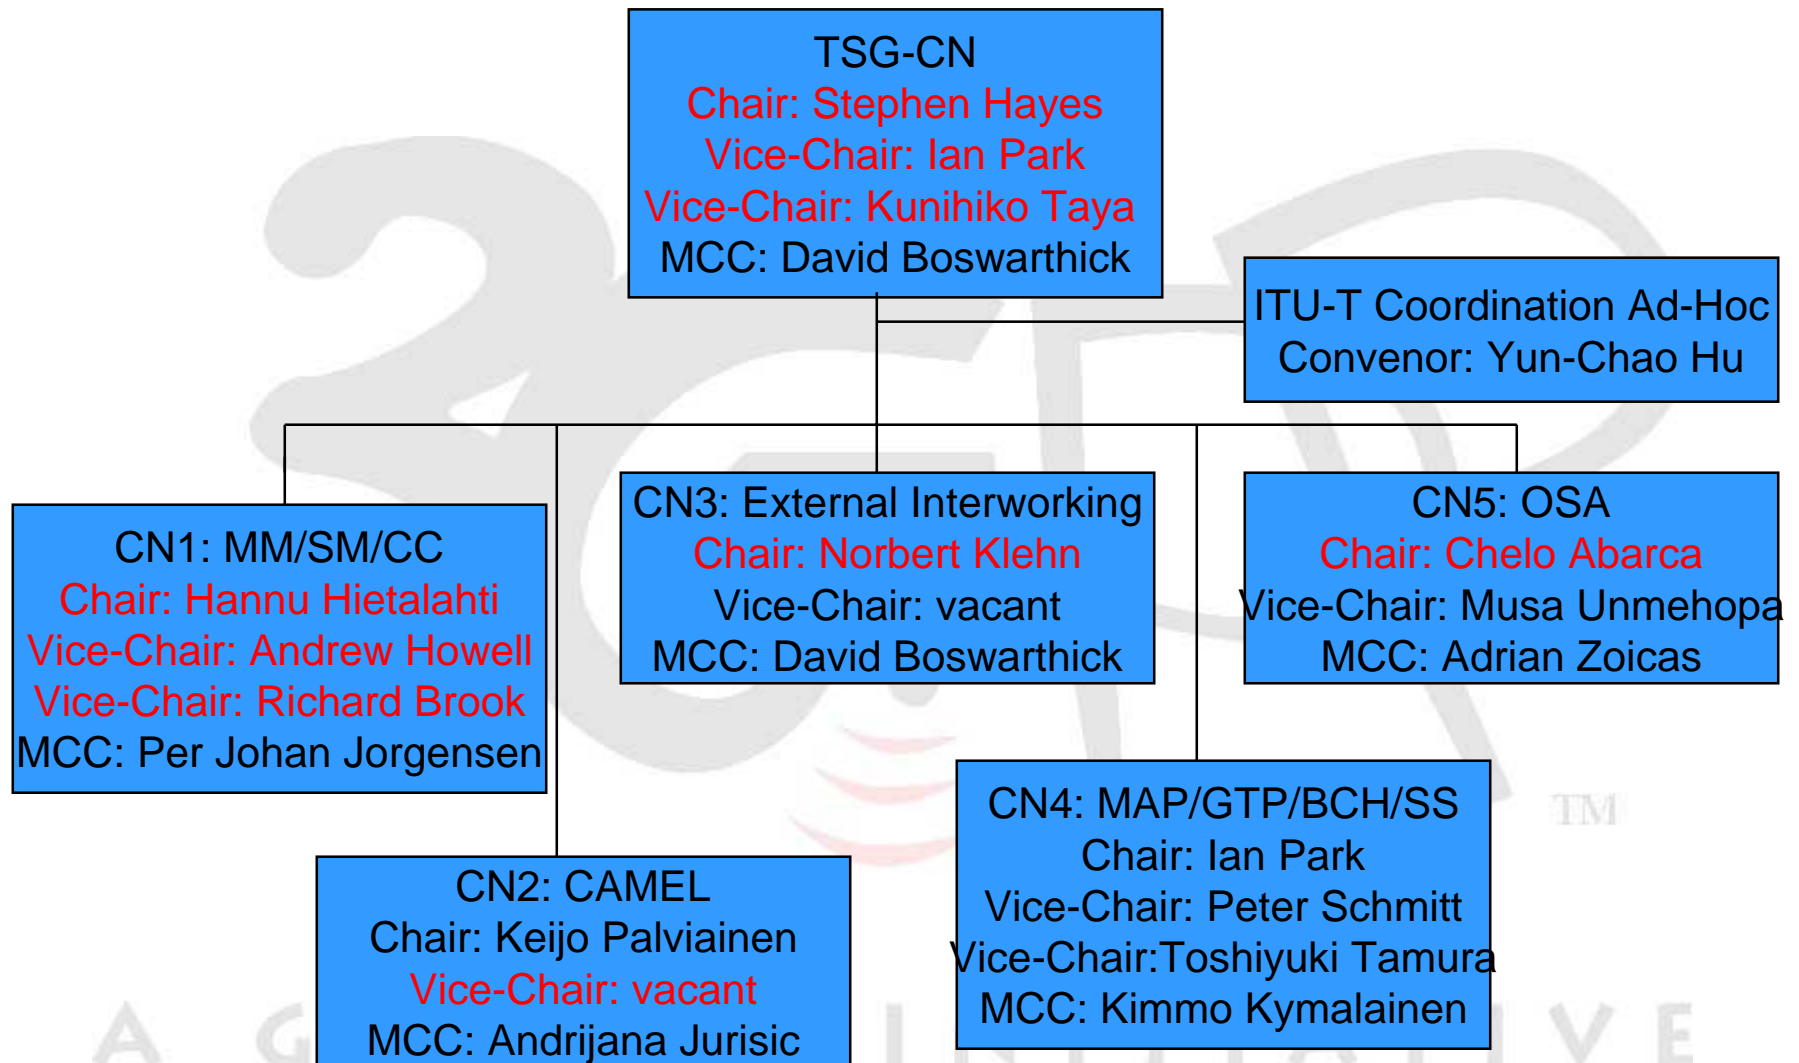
TSG-CN
Chair: Stephen Hayes
Vice-Chair: Ian Park
Vice-Chair: Kunihiko Taya
MCC: David Boswarthick

ITU-T Coordination Ad-Hoc
Convenor: Yun-Chao Hu

CN1: MM/SM/CC
Chair: Hannu Hietalahti
Vice-Chair: Andrew Howell
Vice-Chair: Richard Brook
MCC: Per Johan Jorgensen

CN3: External Interworking
Chair: Norbert Klehn
Vice-Chair: vacant
MCC: David Boswarthick

CN5: OSA
Chair: Chelo Abarca
Vice-Chair: Musa Unmehopa
MCC: Adrian Zoicas

CN4: MAP/GTP/BCH/SS
Chair: Ian Park
Vice-Chair: Peter Schmitt
Vice-Chair:Toshiyuki Tamura
MCC: Kimmo Kymalainen

CN2: CAMEL
Chair: Keijo Palviainen
Vice-Chair: vacant
MCC: Andrijana Jurisic

TM

A G I V E